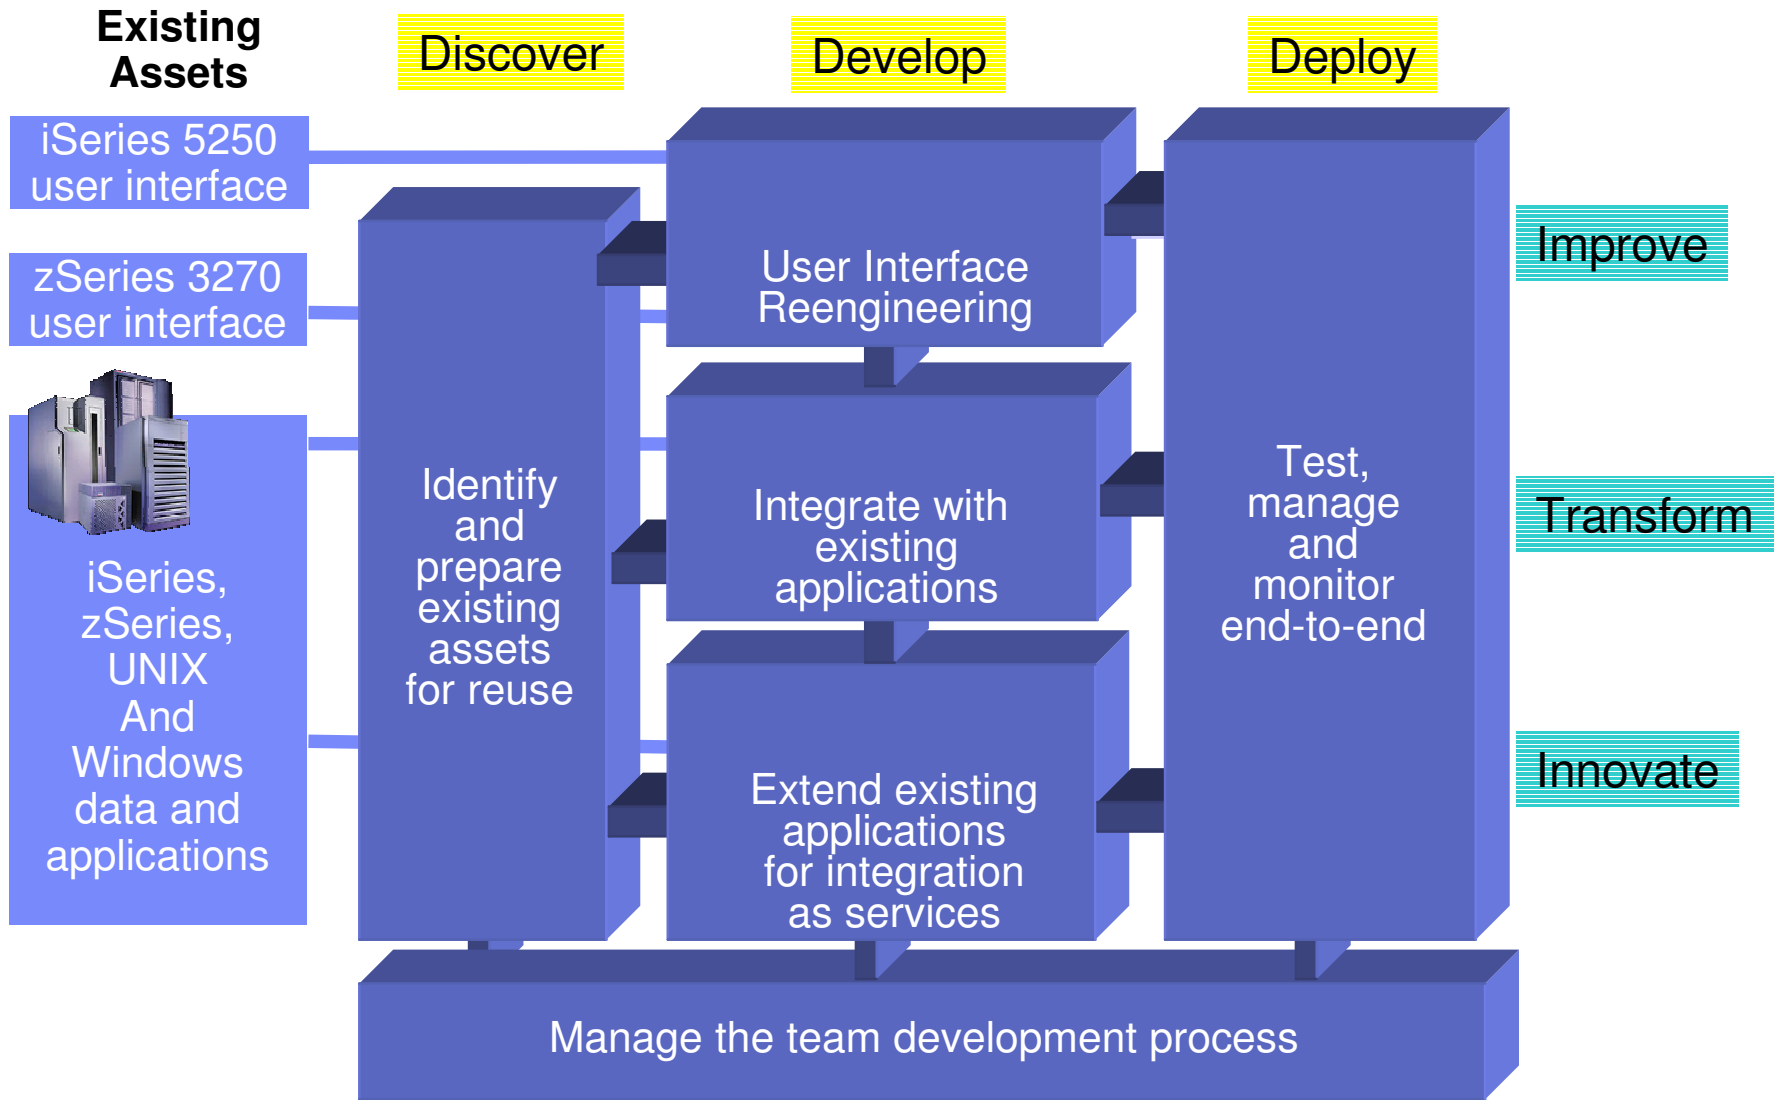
Existing Assets

Discover

Develop

Deploy

iSeries 5250 user interface

zSeries 3270 user interface

iSeries, zSeries, UNIX And Windows data and applications

Identify and prepare existing assets for reuse

User Interface Reengineering

Integrate with existing applications

Extend existing applications for integration as services

Test, manage and monitor end-to-end

Improve

Transform

Innovate

Manage the team development process